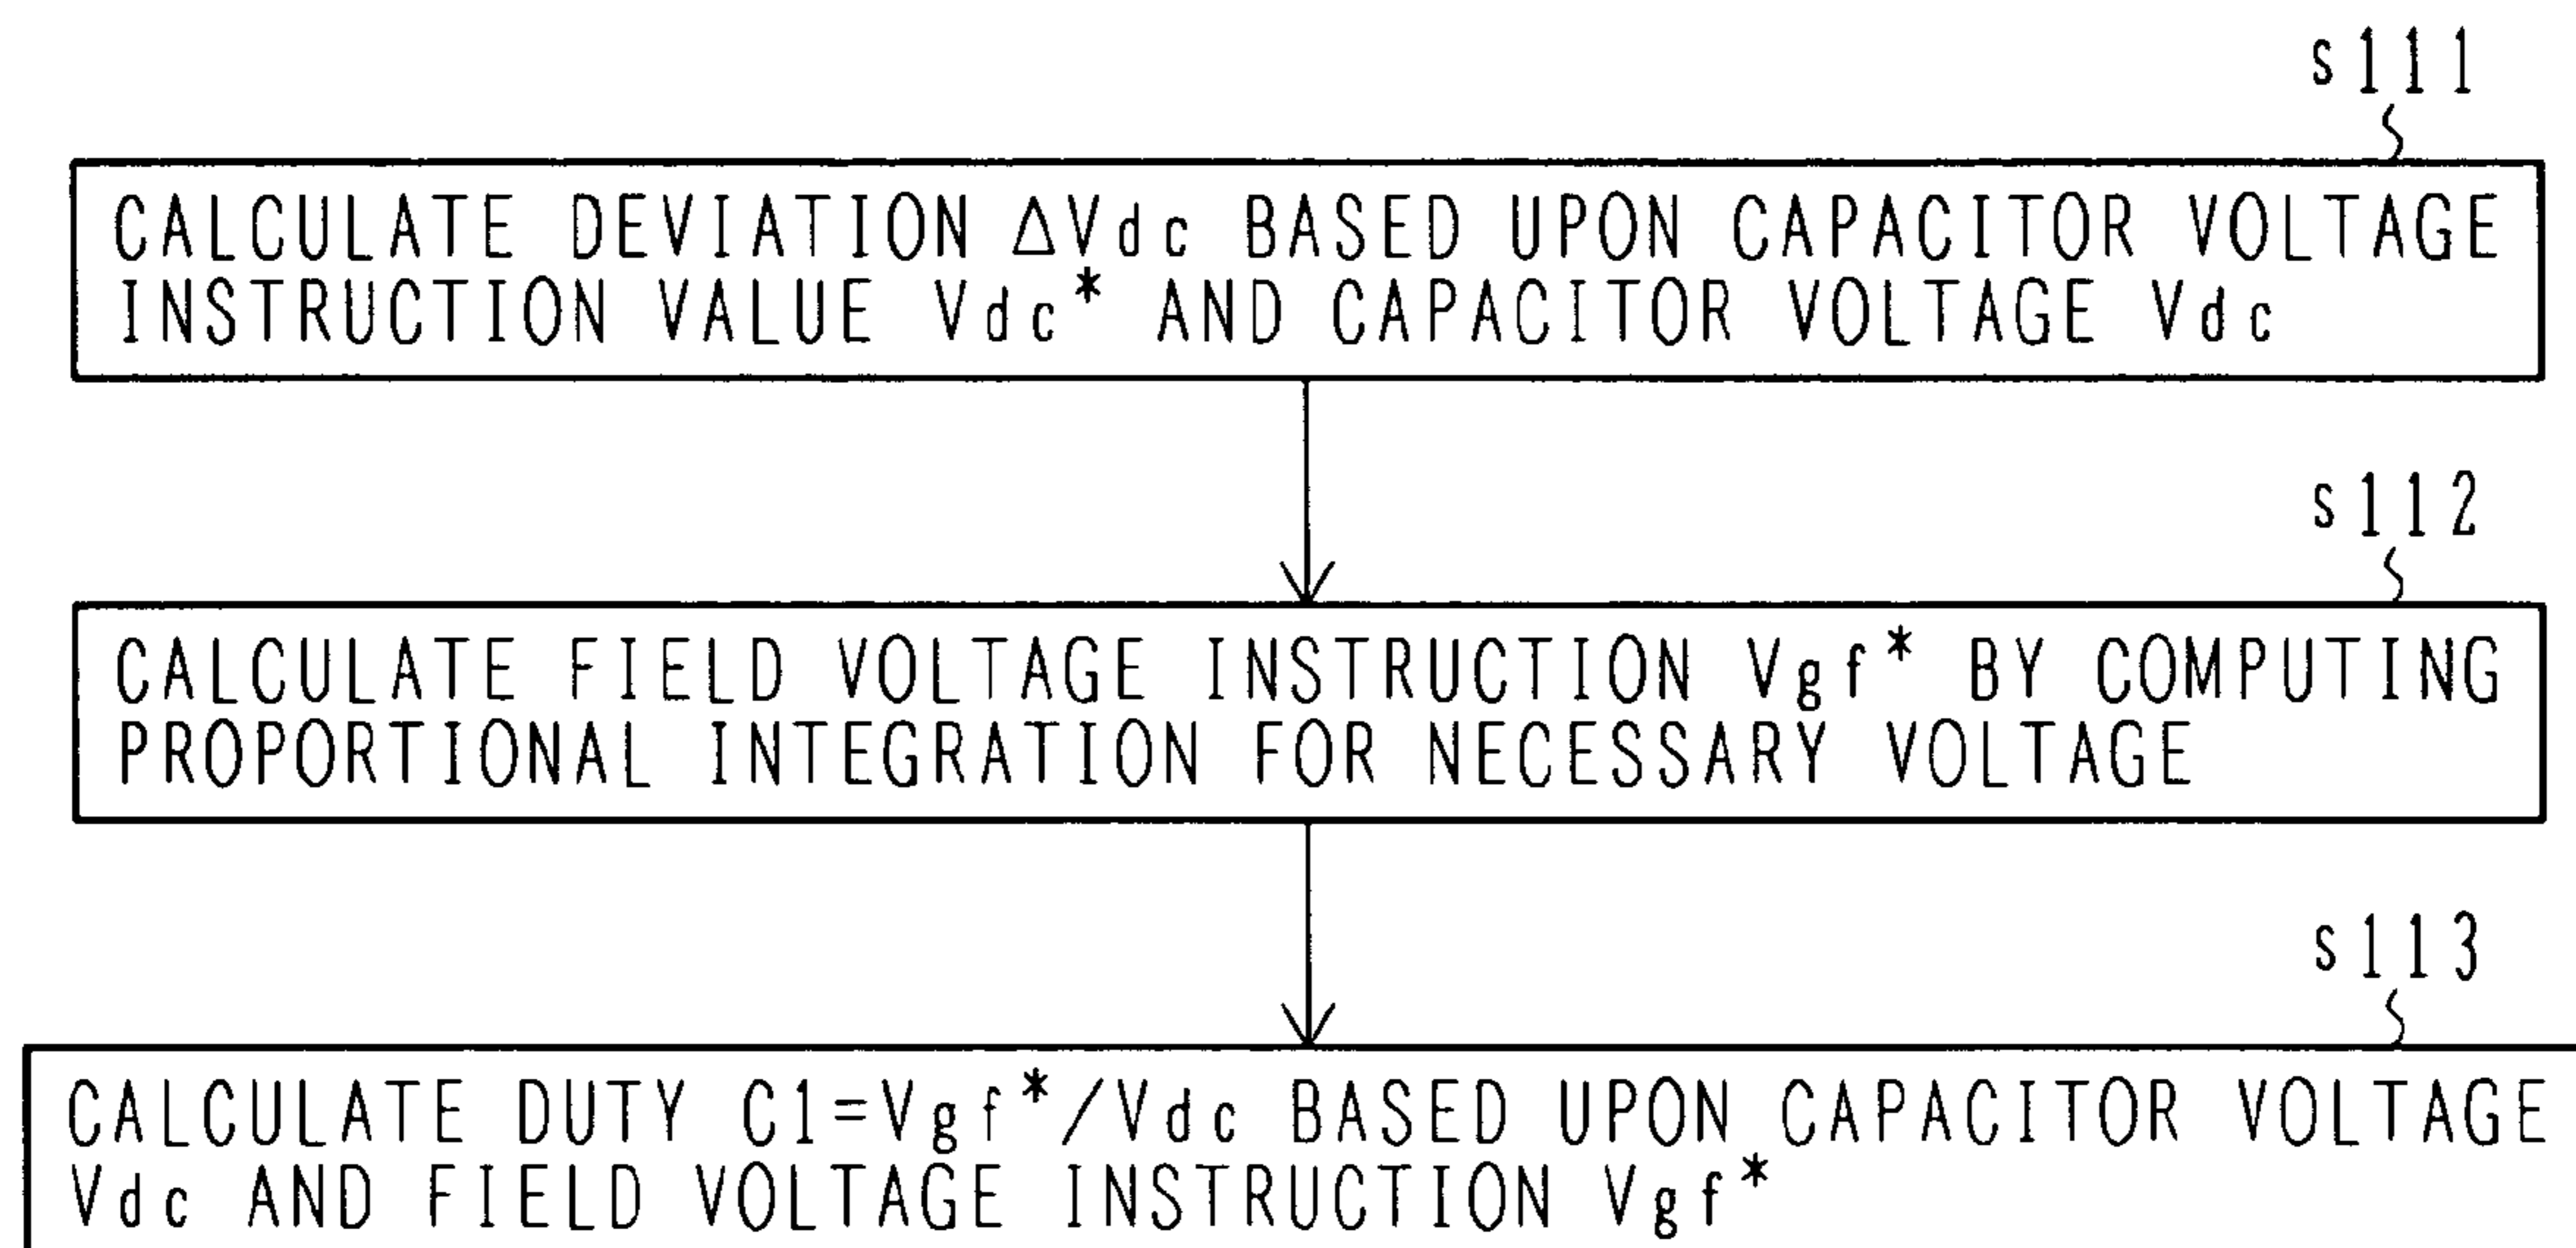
s111

CALCULATE DEVIATION $\Delta Vdc$ BASED UPON CAPACITOR VOLTAGE INSTRUCTION VALUE $Vdc^*$ AND CAPACITOR VOLTAGE Vdc

s112

CALCULATE FIELD VOLTAGE INSTRUCTION $Vgf^*$ BY COMPUTING PROPORTIONAL INTEGRATION FOR NECESSARY VOLTAGE

s113

CALCULATE DUTY $C1=Vgf^*/Vdc$ BASED UPON CAPACITOR VOLTAGE Vdc AND FIELD VOLTAGE INSTRUCTION $Vgf^*$